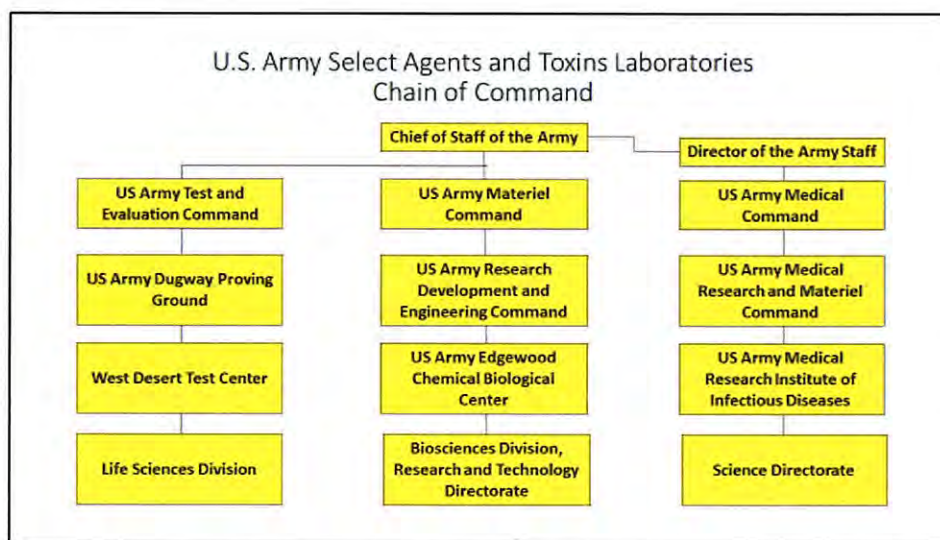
U.S. Army Select Agents and Toxins Laboratories
Chain of Command

Chief of Staff of the Army

Director of the Army Staff

US Army Test and Evaluation Command

US Army Dugway Proving Ground

West Desert Test Center

Life Sciences Division

US Army Materiel Command

US Army Research Development and Engineering Command

US Army Edgewood Chemical Biological Center

Biosciences Division, Research and Technology Directorate

US Army Medical Command

US Army Medical Research and Materiel Command

US Army Medical Research Institute of Infectious Diseases

Science Directorate